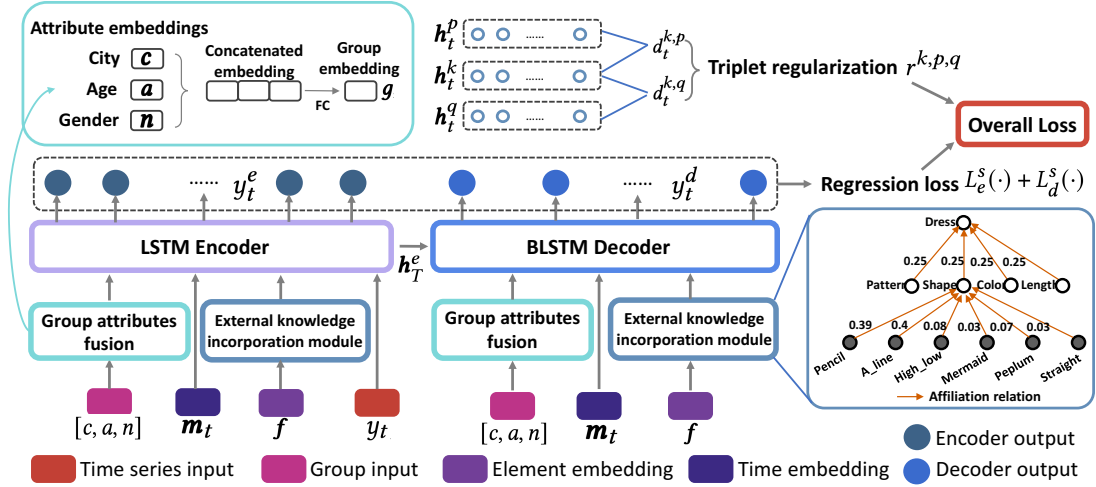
Attribute embeddings

City $c$

Age $a$

Gender $n$

Concatenated embedding

Group embedding

FC

$g$

$h_t^p$

$h_t^k$

$h_t^q$

......

$d_t^{k,p}$

$d_t^{k,q}$

Triplet regularization $r^{k,p,q}$

Overall Loss

...... $y_t^e$

...... $y_t^d$

Regression loss $L_e^s(\cdot) + L_d^s(\cdot)$

LSTM Encoder

$h_T^e$

BLSTM Decoder

Group attributes fusion

External knowledge incorporation module

Group attributes fusion

External knowledge incorporation module

Dress

0.25 0.25 0.25 0.25

Pattern Shape Color Length

0.39 0.4 0.08 0.03 0.07 0.03

Pencil A_line High_low Mermaid Peplum Straight

Affiliation relation

$[c, a, n]$ $m_t$ $f$ $y_t$

$[c, a, n]$ $m_t$ $f$

Encoder output

Decoder output

Time series input

Group input

Element embedding

Time embedding